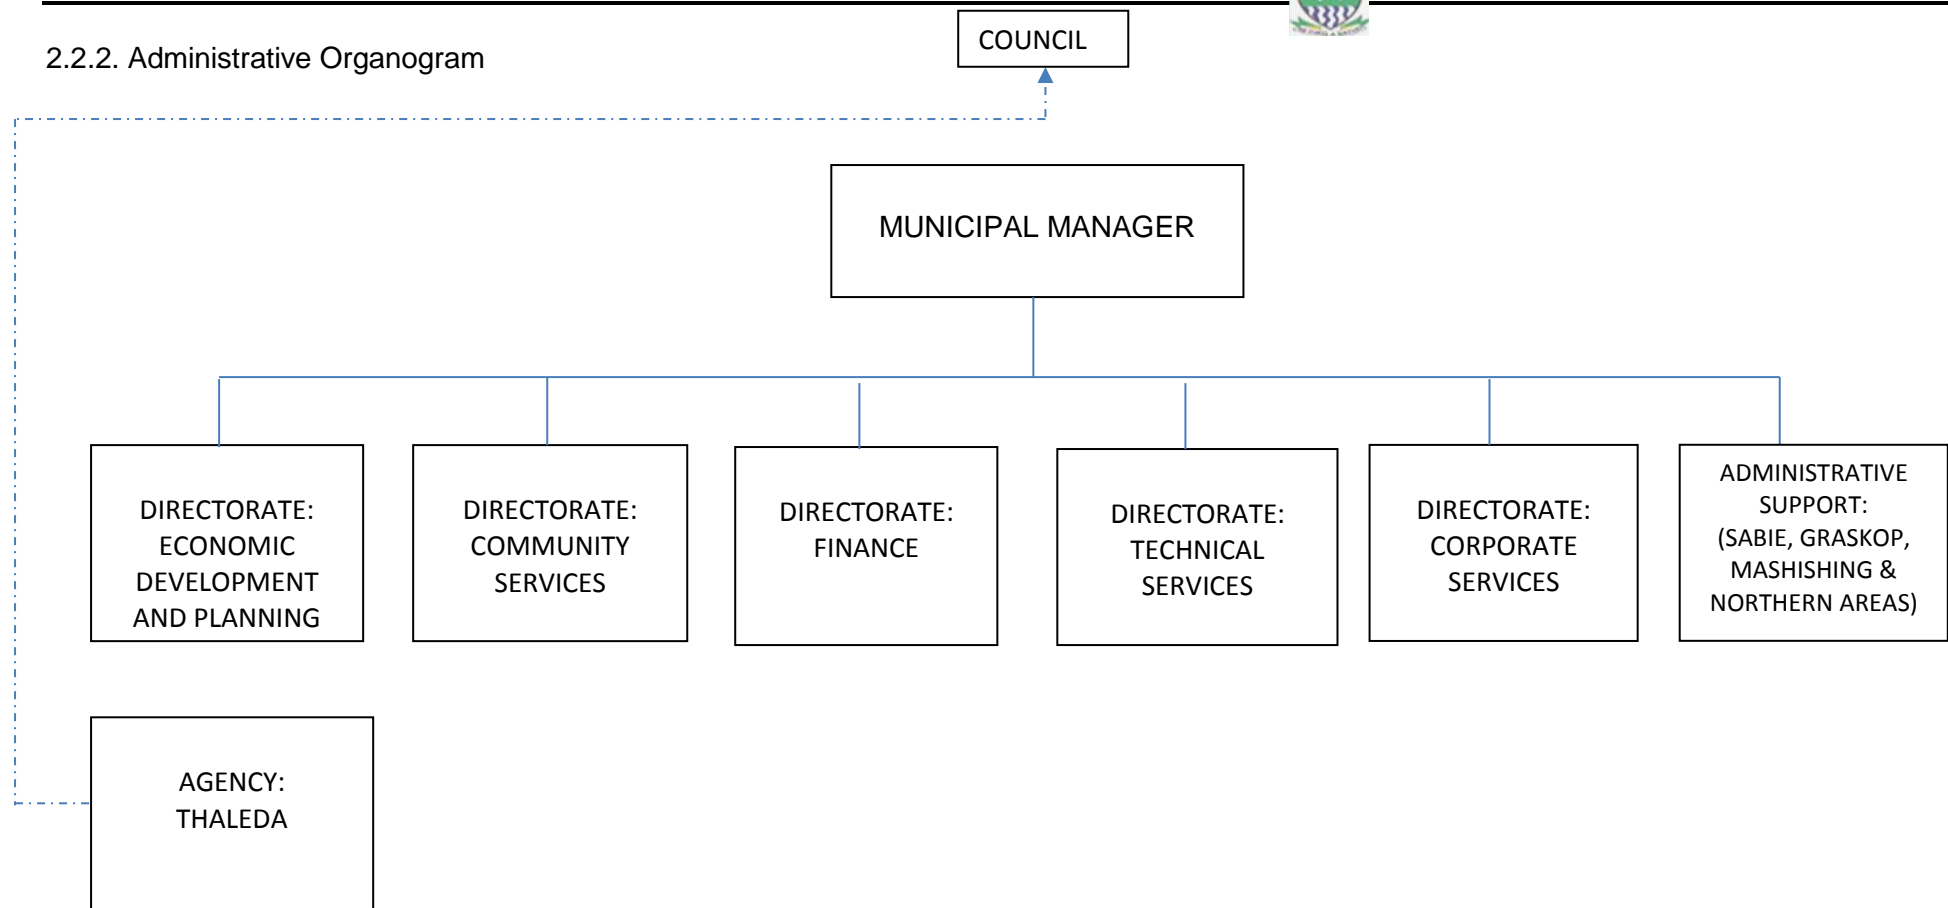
2.2.2. Administrative Organogram

COUNCIL

MUNICIPAL MANAGER

DIRECTORATE: ECONOMIC DEVELOPMENT AND PLANNING

DIRECTORATE: COMMUNITY SERVICES

DIRECTORATE: FINANCE

DIRECTORATE: TECHNICAL SERVICES

DIRECTORATE: CORPORATE SERVICES

ADMINISTRATIVE SUPPORT: (SABIE, GRASKOP, MASHISHING & NORTHERN AREAS)

AGENCY: THALEDA